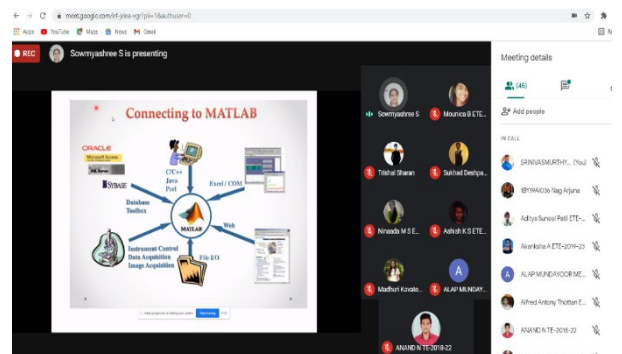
meet.google.com/rkf-yixa-vgr?pli=1&authuser=0

Apps YouTube Maps News Gmail

REC Sowmyashree S is presenting

Connecting to MATLAB

ORACLE
Microsoft Access
SYBASE
Database Toolbox
C/C++ Java Perl
Excel / COM
Web
MATLAB
Instrument Control Data Acquisition Image Acquisition
File I/O

Sowmyashree S
Mounica B ETE...
Trishal Sharan
Sukhad Deshpa...
Ninaada M S E...
Ashish K S ETE...
Madhuri Kavate...
A
ALAP MUNDAY...
ANAND N TE-2018-22

Meeting details

(45)

Add people

IN CALL

SRINIVASMURTHY... (You)
1BY19AI036 Nag Arjuna
Aditya Suneel Patil ETE-...
Akanksha A ETE-2019-23
ALAP MUNDAYOOR ME...
Alfred Antony Thottan E...
ANAND N TE-2018-22